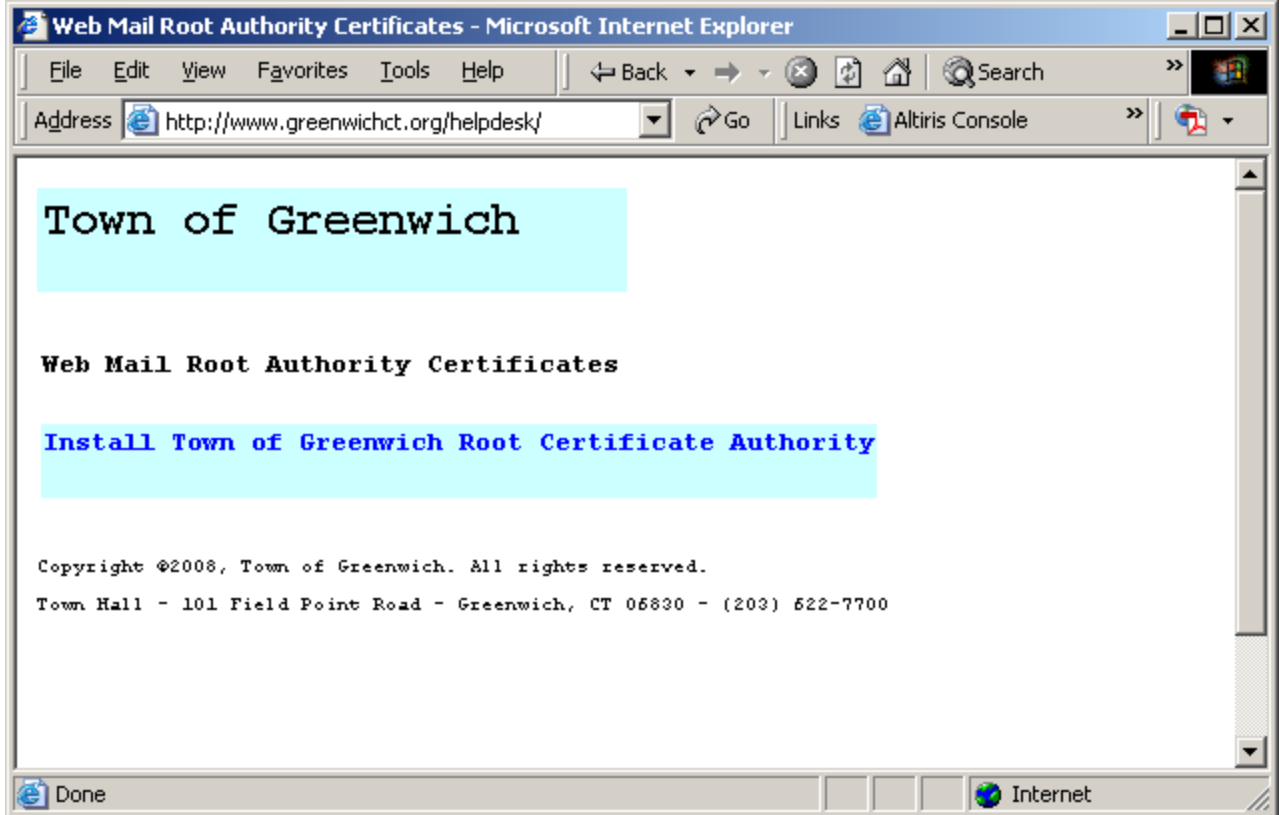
Web Mail Root Authority Certificates - Microsoft Internet Explorer

File Edit View Favorites Tools Help

Back Search

Address http://www.greenwichct.org/helpdesk/ Go Links Altiris Console

Town of Greenwich

Web Mail Root Authority Certificates

Install Town of Greenwich Root Certificate Authority

Copyright ©2008, Town of Greenwich. All rights reserved.

Town Hall - 101 Field Point Road - Greenwich, CT 06830 - (203) 622-7700

Done

Internet